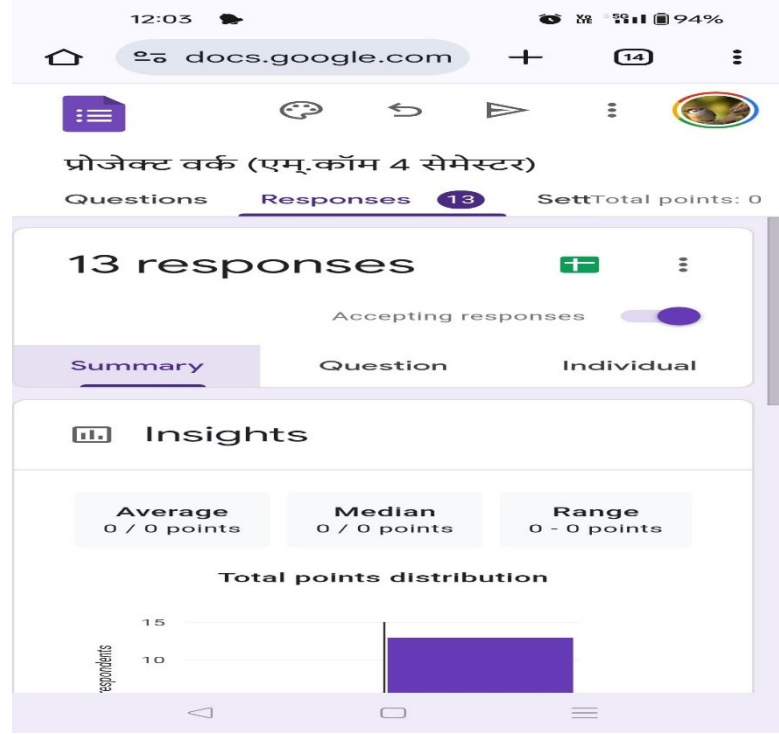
12:03

94%

docs.google.com

14

प्रोजेक्ट वर्क (एम्.कॉम 4 सेमेस्टर)

Questions Responses 13 SettTotal points: 0

13 responses

Accepting responses

Summary Question Individual

Insights

| Average | Median | Range |
|---|---|---|
| 0 / 0 points | 0 / 0 points | 0 - 0 points |

Total points distribution

15
10
espondents